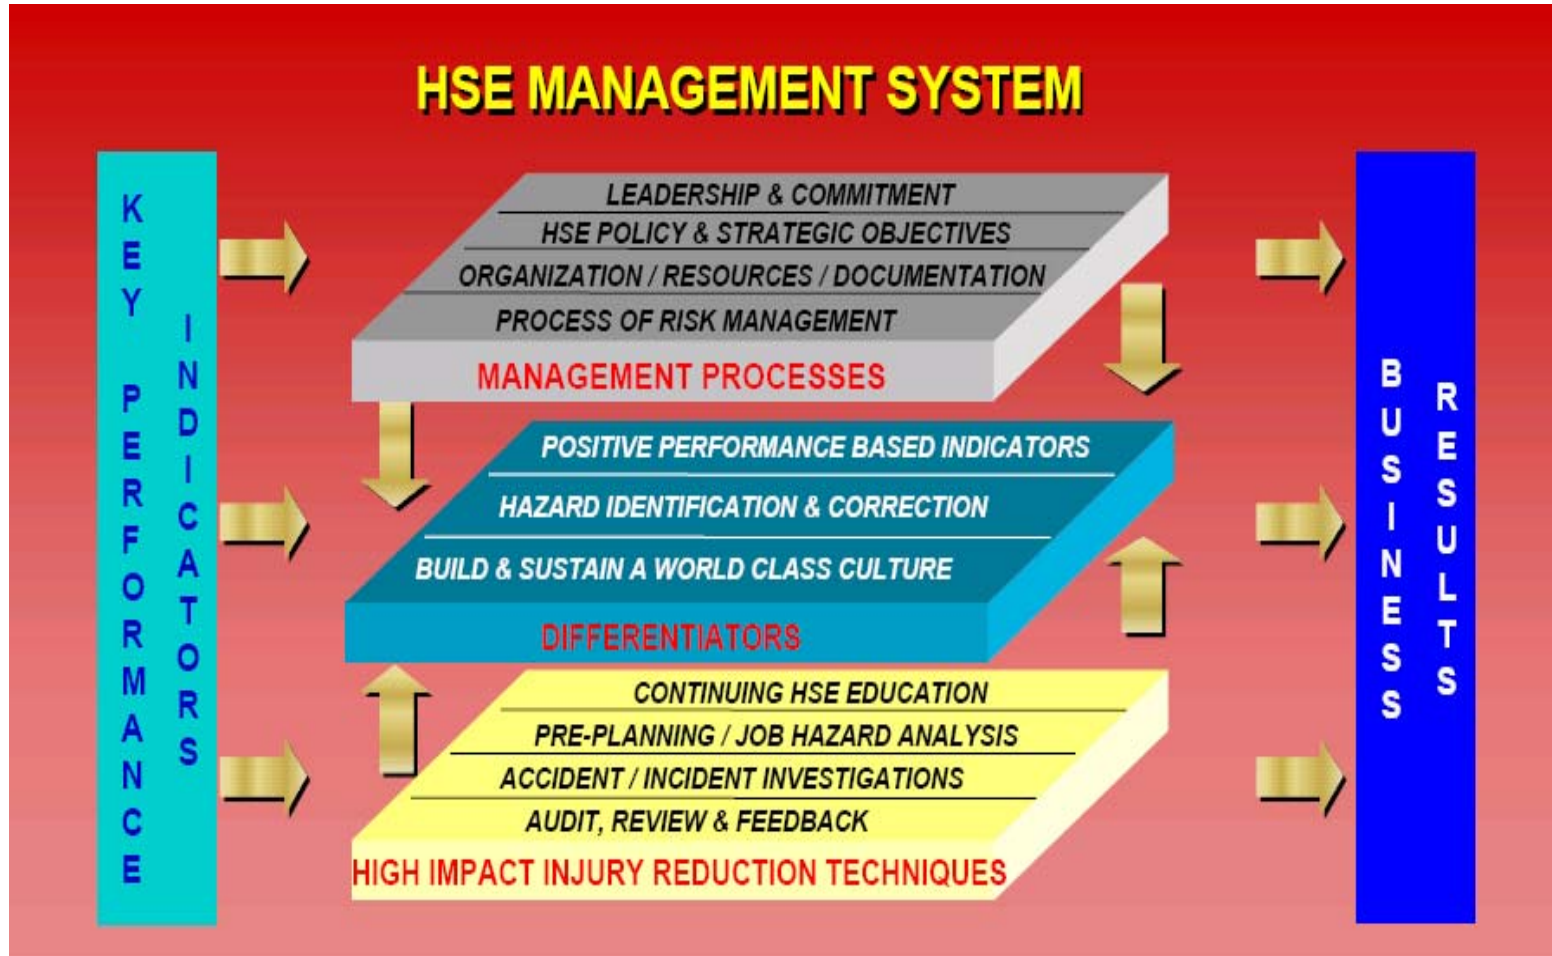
HSE MANAGEMENT SYSTEM

KEY PERFORMANCE INDICATORS

LEADERSHIP & COMMITMENT
HSE POLICY & STRATEGIC OBJECTIVES
ORGANIZATION / RESOURCES / DOCUMENTATION
PROCESS OF RISK MANAGEMENT
MANAGEMENT PROCESSES

POSITIVE PERFORMANCE BASED INDICATORS
HAZARD IDENTIFICATION & CORRECTION
BUILD & SUSTAIN A WORLD CLASS CULTURE
DIFFERENTIATORS

CONTINUING HSE EDUCATION
PRE-PLANNING / JOB HAZARD ANALYSIS
ACCIDENT / INCIDENT INVESTIGATIONS
AUDIT, REVIEW & FEEDBACK
HIGH IMPACT INJURY REDUCTION TECHNIQUES

BUSINESS RESULTS